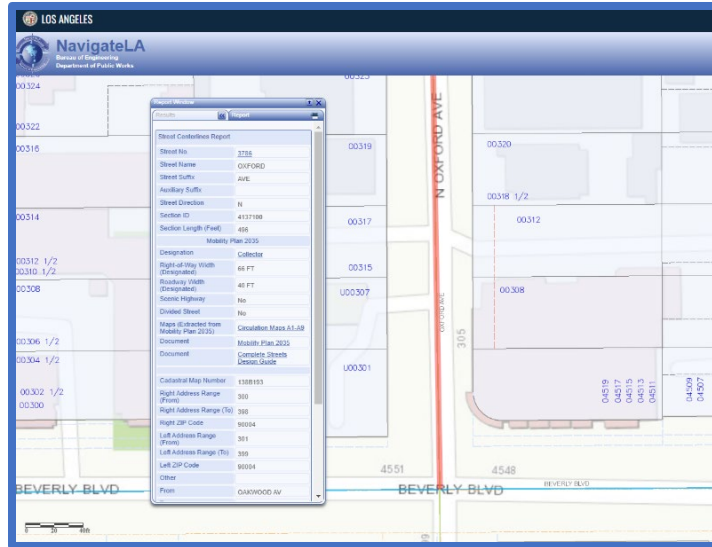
LOS ANGELES

NavigateLA
Bureau of Engineering
Department of Public Works

Report Window
Results | Report

Street Centerlines Report

| | |
|---|---|
| Street No | 3786 |
| Street Name | OXFORD |
| Street Suffix | AVE |
| Auxiliary Suffix | |
| Street Direction | N |
| Section ID | 4137100 |
| Section Length (Feet) | 486 |
| Mobility Plan 2035 | |
| Designation | Collector |
| Right-of-Way Width (Designated) | 66 FT |
| Roadway Width (Designated) | 46 FT |
| Scenic Highway | No |
| Divided Street | No |
| Maps (Extracted from Mobility Plan 2035) | Circulation Maps A1-A8 |
| Document | Mobility Plan 2035 |
| Document | Complete Streets Design Guide |
| Cadastral Map Number | 138B153 |
| Right Address Range (From) | 300 |
| Right Address Range (To) | 398 |
| Right ZIP Code | 90004 |
| Left Address Range (From) | 301 |
| Left Address Range (To) | 399 |
| Left ZIP Code | 90004 |
| Other | |
| From | OAKWOOD AV |

00324
00322
00316
00314
00312 1/2
00310 1/2
00308
00306 1/2
00304 1/2
00302 1/2
00300
00323
00319
00317
00315
U00307
U00301
N OXFORD AVE
OXFORD AVE
305
00320
00318 1/2
00312
00308
04519 04517 04515 04513 04511
04509 04507
4551
4548
BEVERLY BLVD
BEVERLY BLVD
BEVERLY BLVD
0 20 40ft